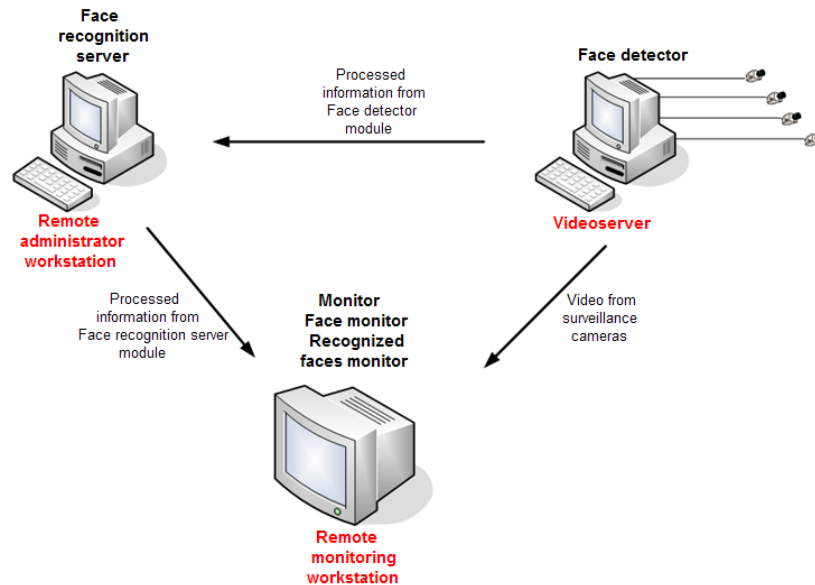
Face recognition server

Processed information from Face detector module

Face detector

Remote administrator workstation

Videoserver

Processed information from Face recognition server module

Monitor
Face monitor
Recognized faces monitor

Video from surveillance cameras

Remote monitoring workstation